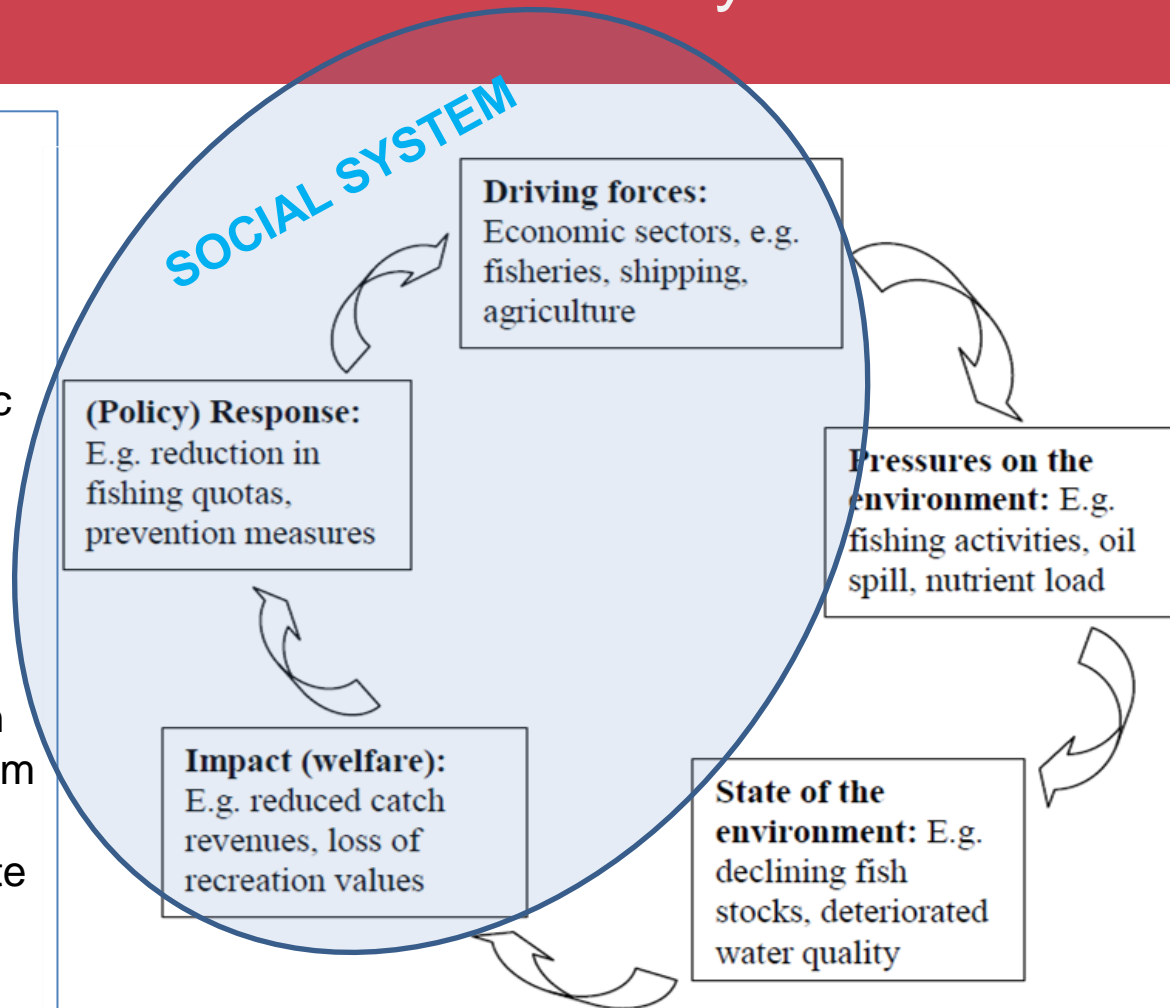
SOCIAL SYSTEM

c

n
m

e

**Driving forces:** Economic sectors, e.g. fisheries, shipping, agriculture

**Pressures on the environment:** E.g. fishing activities, oil spill, nutrient load

**State of the environment:** E.g. declining fish stocks, deteriorated water quality

**Impact (welfare):** E.g. reduced catch revenues, loss of recreation values

**(Policy) Response:** E.g. reduction in fishing quotas, prevention measures